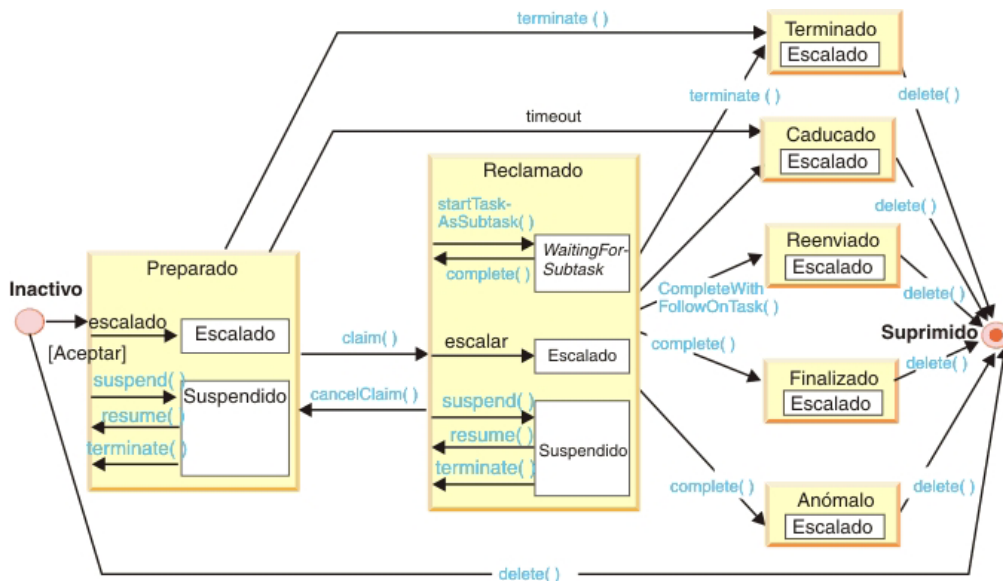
terminate ( )

Terminado
Escalado

terminate ( )

delete( )

timeout

Caducado
Escalado

Reclamado

delete( )

startTask-AsSubtask( )

WaitingFor-Subtask

complete( )

Reenviado
Escalado

Preparado

Inactivo

escalado

Escalado

[Aceptar]

suspend( )

resume( )

terminate( )

Suspendido

claim( )

cancelClaim( )

escalar

Escalado

suspend( )

resume( )

terminate( )

Suspendido

CompleteWith FollowOnTask( )

delete( )

Suprimido

complete( )

delete( )

Finalizado
Escalado

complete( )

Anómalo
Escalado

delete( )

delete( )